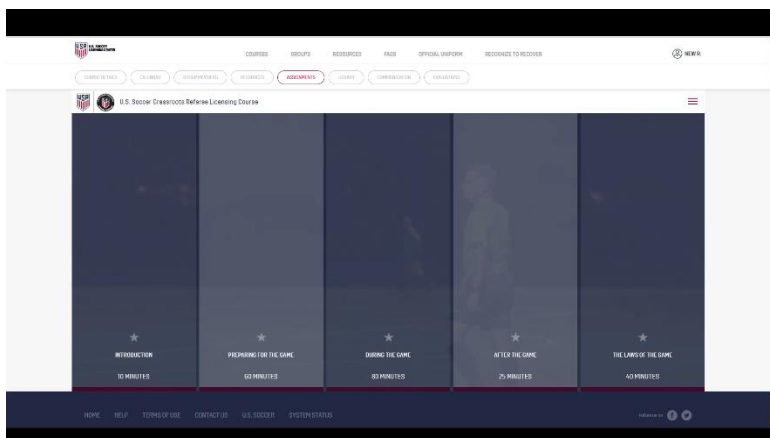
USA U.S. SOCCER LEARNING CENTER

COURSES GROUPS RESOURCES FAQS OFFICIAL UNIFORM RECOGNIZE TO RECOVER

NEW R

COURSE DETAILS SYLLABUS COURSE MEMBERS RESOURCES ASSIGNMENTS LEADERS COMMUNICATION EVALUATIONS

U.S. Soccer Grassroots Referee Licensing Course

INTRODUCTION
10 MINUTES

PREPARING FOR THE GAME
50 MINUTES

DURING THE GAME
80 MINUTES

AFTER THE GAME
25 MINUTES

THE LAWS OF THE GAME
40 MINUTES

HOME HELP TERMS OF USE CONTACT US U.S. SOCCER SYSTEM STATUS

Follow us on